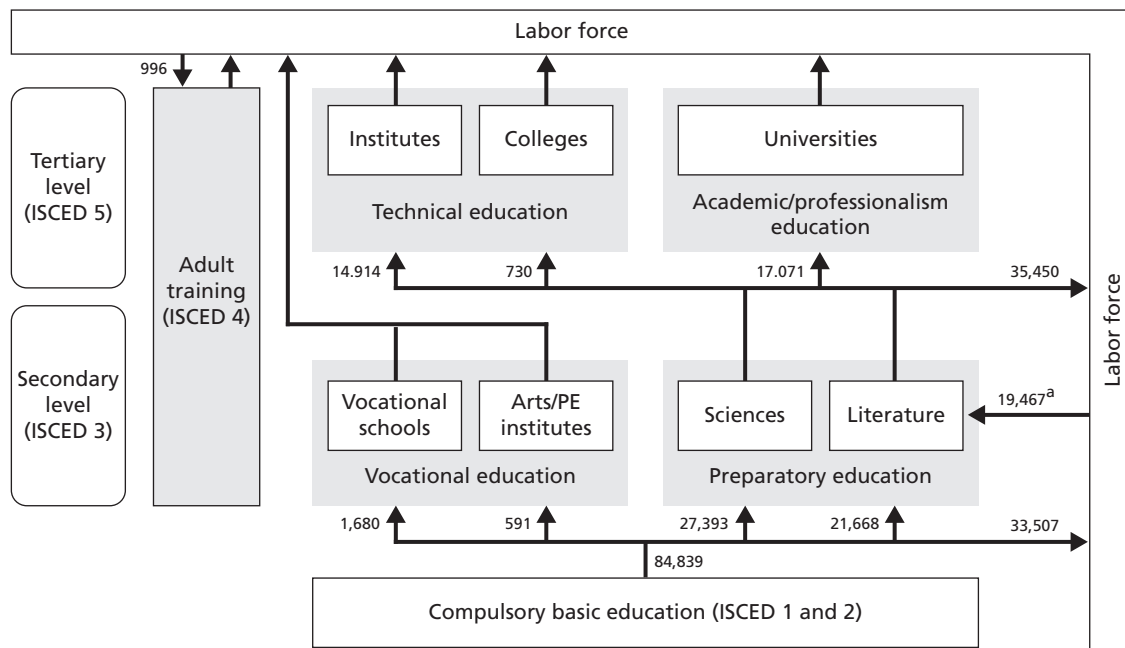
Labor force

996

Tertiary level (ISCED 5)

Secondary level (ISCED 3)

Adult training (ISCED 4)

Institutes

Colleges

Technical education

Universities

Academic/professionalism education

14.914

730

17.071

35,450

Labor force

Vocational schools

Arts/PE institutes

Vocational education

Sciences

Literature

Preparatory education

19,467$^a$

1,680

591

27,393

21,668

33,507

84,839

Compulsory basic education (ISCED 1 and 2)